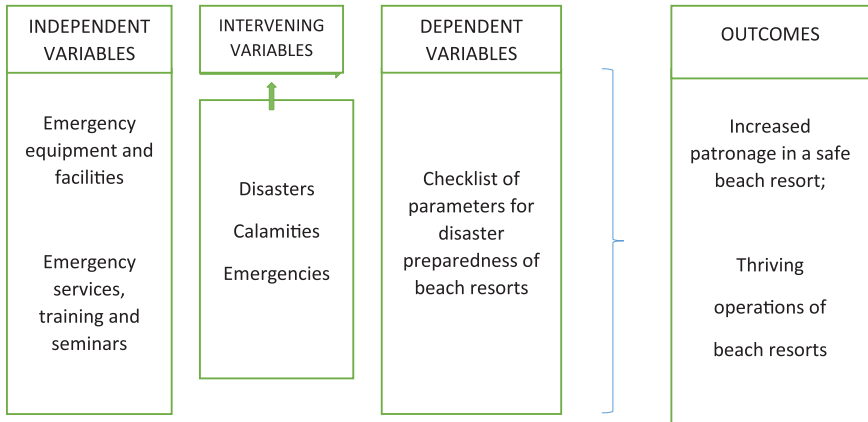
INDEPENDENT VARIABLES

Emergency equipment and facilities

Emergency services, training and seminars

INTERVENING VARIABLES

Disasters

Calamities

Emergencies

DEPENDENT VARIABLES

Checklist of parameters for disaster preparedness of beach resorts

OUTCOMES

Increased patronage in a safe beach resort;

Thriving operations of beach resorts